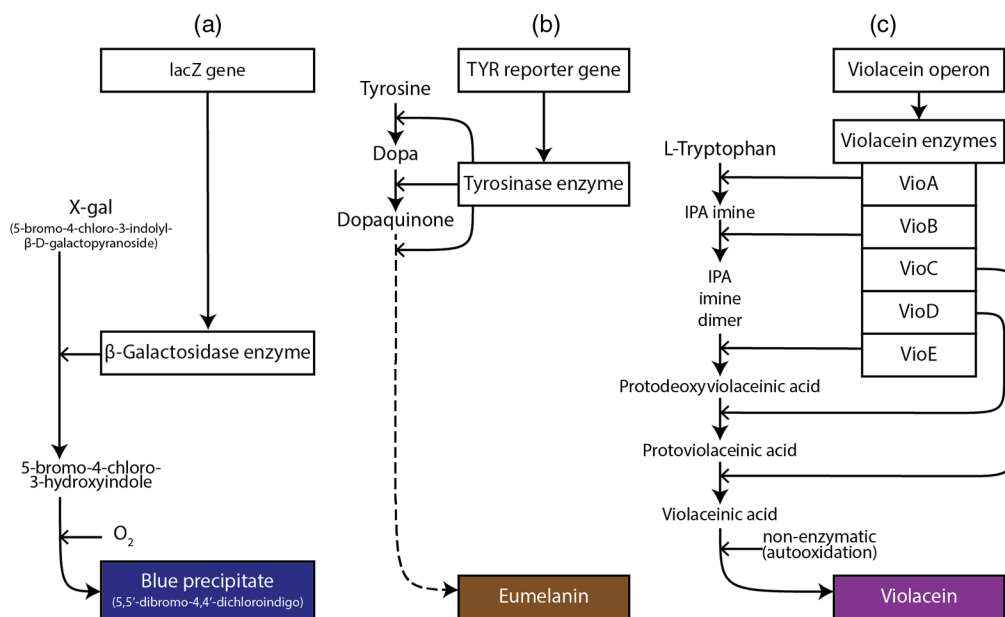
(a)

lacZ gene

X-gal
(5-bromo-4-chloro-3-indolyl-β-D-galactopyranoside)

β-Galactosidase enzyme

5-bromo-4-chloro-3-hydroxyindole

$O_2$

Blue precipitate
(5,5′-dibromo-4,4′-dichloroindigo)

(b)

TYR reporter gene

Tyrosine

Dopa

Tyrosinase enzyme

Dopaquinone

Eumelanin

(c)

Violacein operon

Violacein enzymes

L-Tryptophan

VioA

IPA imine

VioB

VioC

IPA imine dimer

VioD

VioE

Protodeoxyviolaceinic acid

Protoviolaceinic acid

Violaceinic acid

non-enzymatic (autooxidation)

Violacein